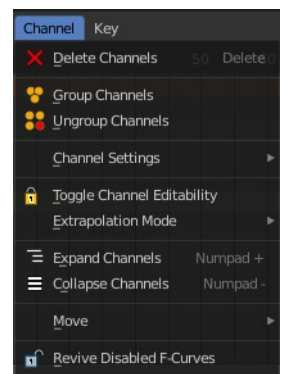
Channel Key

Delete Channels Delete

Group Channels
Ungroup Channels

Channel Settings

Toggle Channel Editability
Extrapolation Mode

Expand Channels Numpad +
Collapse Channels Numpad -

Move

Revive Disabled F-Curves